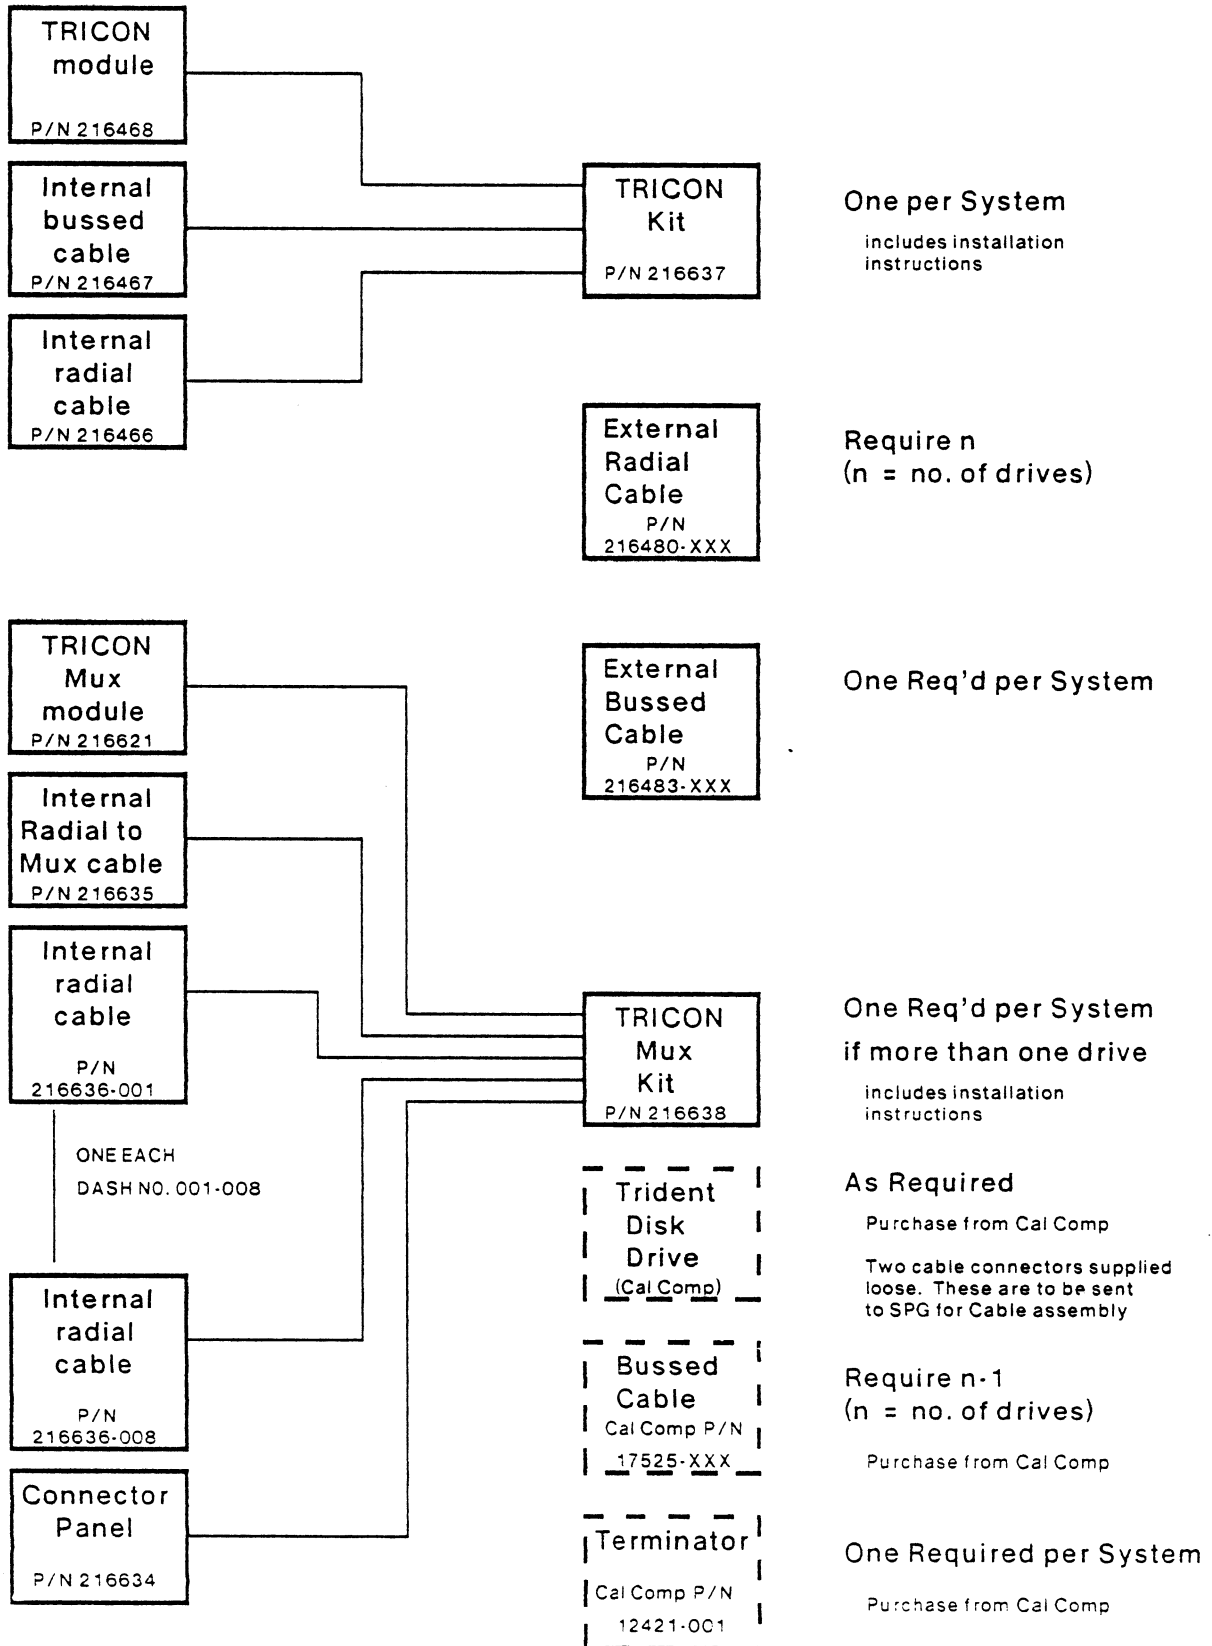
TRICON module
P/N 216468

Internal bussed cable
P/N 216467

Internal radial cable
P/N 216466

TRICON Kit
P/N 216637

One per System
includes installation instructions

External Radial Cable
P/N
216480-XXX

Require n
(n = no. of drives)

TRICON Mux module
P/N 216621

Internal Radial to Mux cable
P/N 216635

Internal radial cable
P/N
216636-001

ONE EACH
DASH NO. 001-008

Internal radial cable
P/N
216636-008

Connector Panel
P/N 216634

External Bussed Cable
P/N
216483-XXX

One Req'd per System

TRICON Mux Kit
P/N 216638

One Req'd per System
if more than one drive
includes installation instructions

Trident Disk Drive
(Cal Comp)

As Required
Purchase from Cal Comp
Two cable connectors supplied loose. These are to be sent to SPG for Cable assembly

Bussed Cable
Cal Comp P/N
17525-XXX

Require n-1
(n = no. of drives)
Purchase from Cal Comp

Terminator
Cal Comp P/N
12421-001

One Required per System
Purchase from Cal Comp